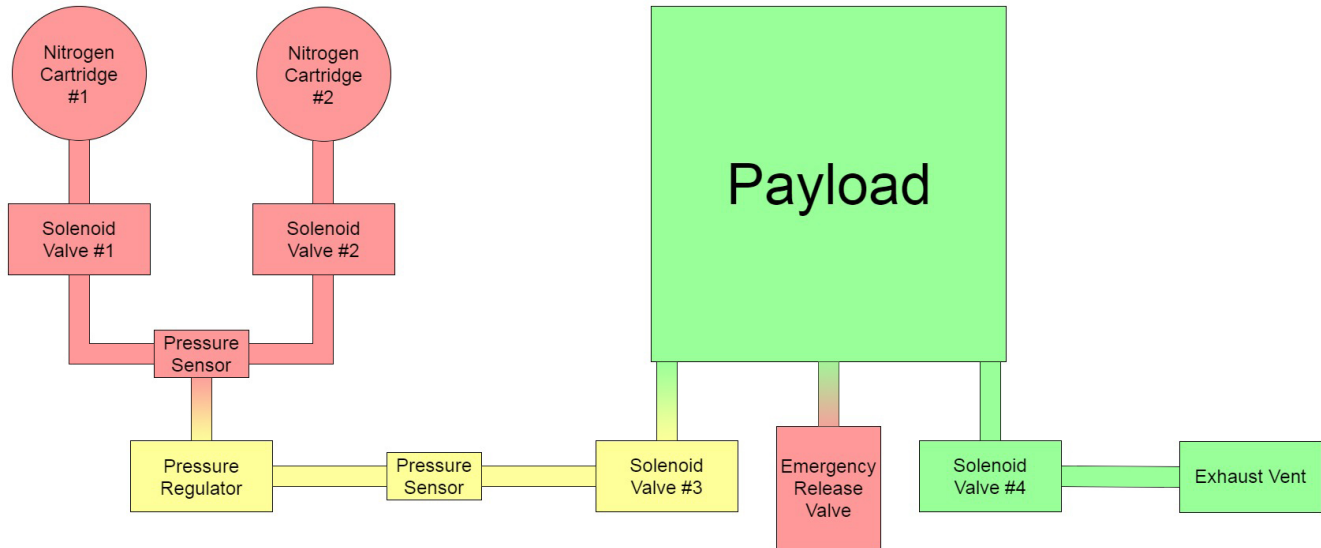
Nitrogen Cartridge #1

Nitrogen Cartridge #2

Payload

Solenoid Valve #1

Solenoid Valve #2

Pressure Sensor

Pressure Regulator

Pressure Sensor

Solenoid Valve #3

Emergency Release Valve

Solenoid Valve #4

Exhaust Vent